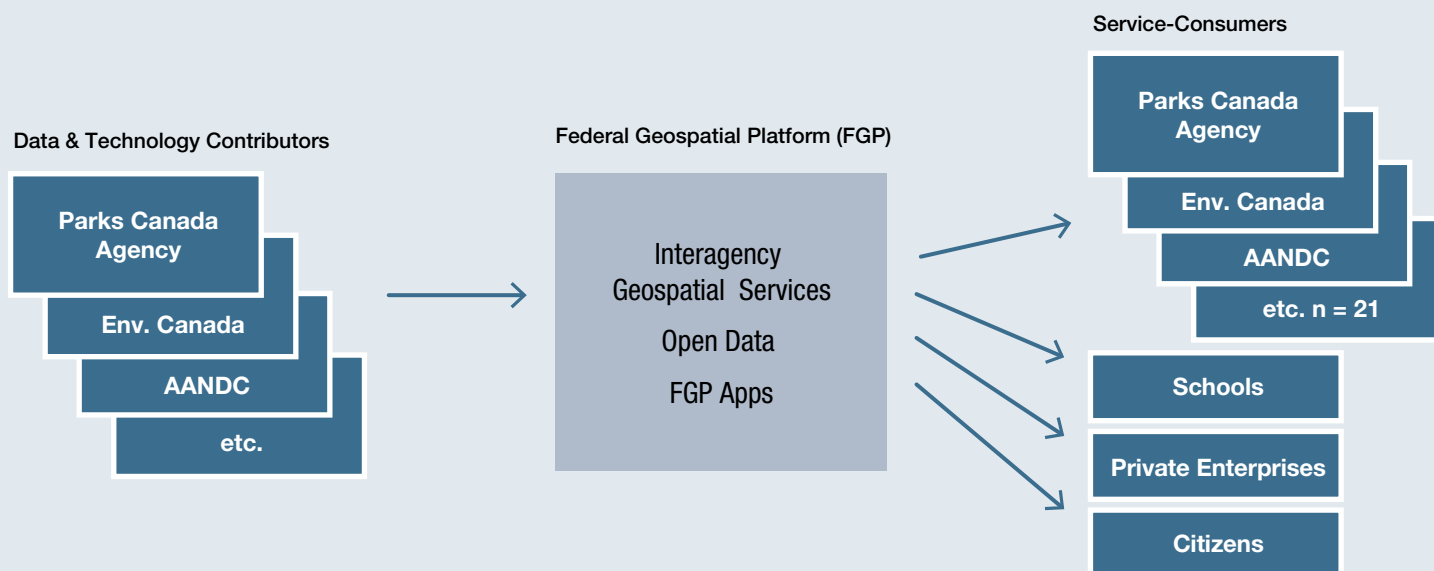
Data & Technology Contributors

Parks Canada Agency

Env. Canada

AANDC

etc.

Federal Geospatial Platform (FGP)

Interagency Geospatial Services

Open Data

FGP Apps

Service-Consumers

Parks Canada Agency

Env. Canada

AANDC

etc. n = 21

Schools

Private Enterprises

Citizens